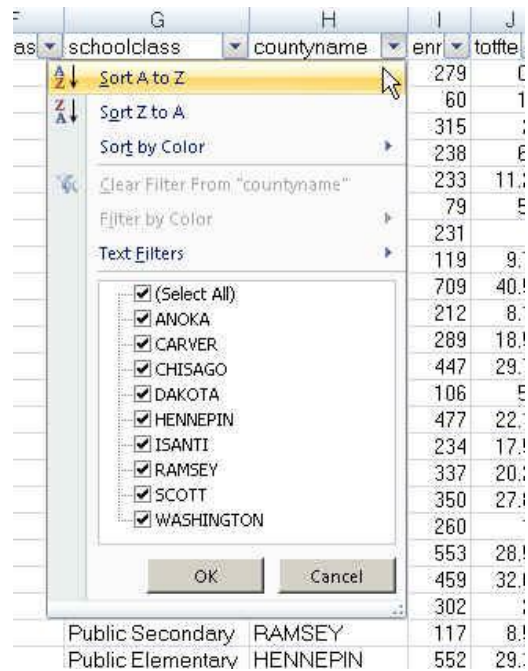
F | G | H | I | J

as | schoolclass | countyname | enr | totfte

Sort A to Z
Sort Z to A
Sort by Color
Clear Filter From "countyname"
Filter by Color
Text Filters

(Select All)
ANOKA
CARVER
CHISAGO
DAKOTA
HENNEPIN
ISANTI
RAMSEY
SCOTT
WASHINGTON

OK
Cancel

| | | I | J |
|---|---|---|---|
| | | 279 | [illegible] |
| | | 60 | 1 |
| | | 315 | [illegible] |
| | | 238 | 6 |
| | | 233 | 11.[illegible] |
| | | 79 | 5 |
| | | 231 | |
| | | 119 | 9.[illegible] |
| | | 709 | 40.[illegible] |
| | | 212 | 8.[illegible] |
| | | 289 | 18.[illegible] |
| | | 447 | 29.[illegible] |
| | | 106 | 5 |
| | | 477 | 22.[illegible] |
| | | 234 | 17.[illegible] |
| | | 337 | 20.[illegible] |
| | | 350 | 27.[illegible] |
| | | 260 | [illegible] |
| | | 553 | 28.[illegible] |
| | | 459 | 32.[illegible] |
| | | 302 | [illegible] |
| Public Secondary | RAMSEY | 117 | 8.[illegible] |
| Public Elementary | HENNEPIN | 552 | 29.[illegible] |